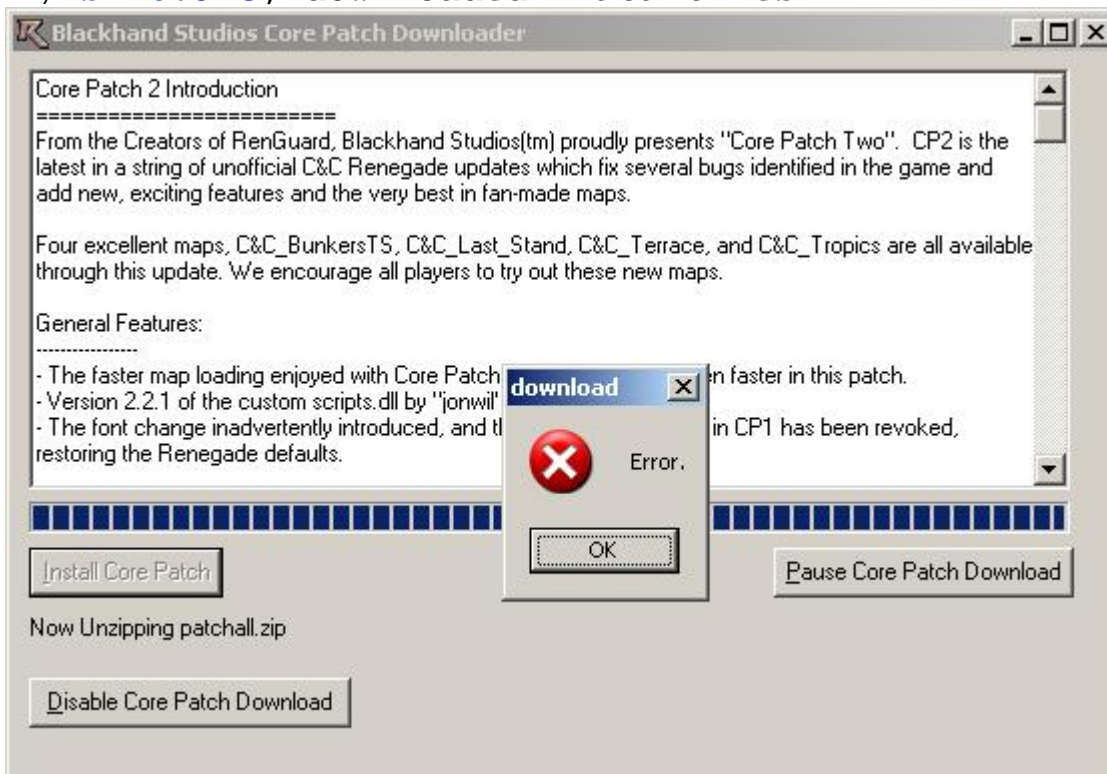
Blackhand Studios Core Patch Downloader

Core Patch 2 Introduction
==========================
From the Creators of RenGuard, Blackhand Studios(tm) proudly presents "Core Patch Two". CP2 is the latest in a string of unofficial C&C Renegade updates which fix several bugs identified in the game and add new, exciting features and the very best in fan-made maps.

Four excellent maps, C&C_BunkersTS, C&C_Last_Stand, C&C_Terrace, and C&C_Tropics are all available through this update. We encourage all players to try out these new maps.

General Features:
----------------
- The faster map loading enjoyed with Core Patch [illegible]n faster in this patch.
- Version 2.2.1 of the custom scripts.dll by "jonwil" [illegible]
- The font change inadvertently introduced, and th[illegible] in CP1 has been revoked, restoring the Renegade defaults.

download

Error.

OK

Install Core Patch

Pause Core Patch Download

Now Unzipping patchall.zip

Disable Core Patch Download